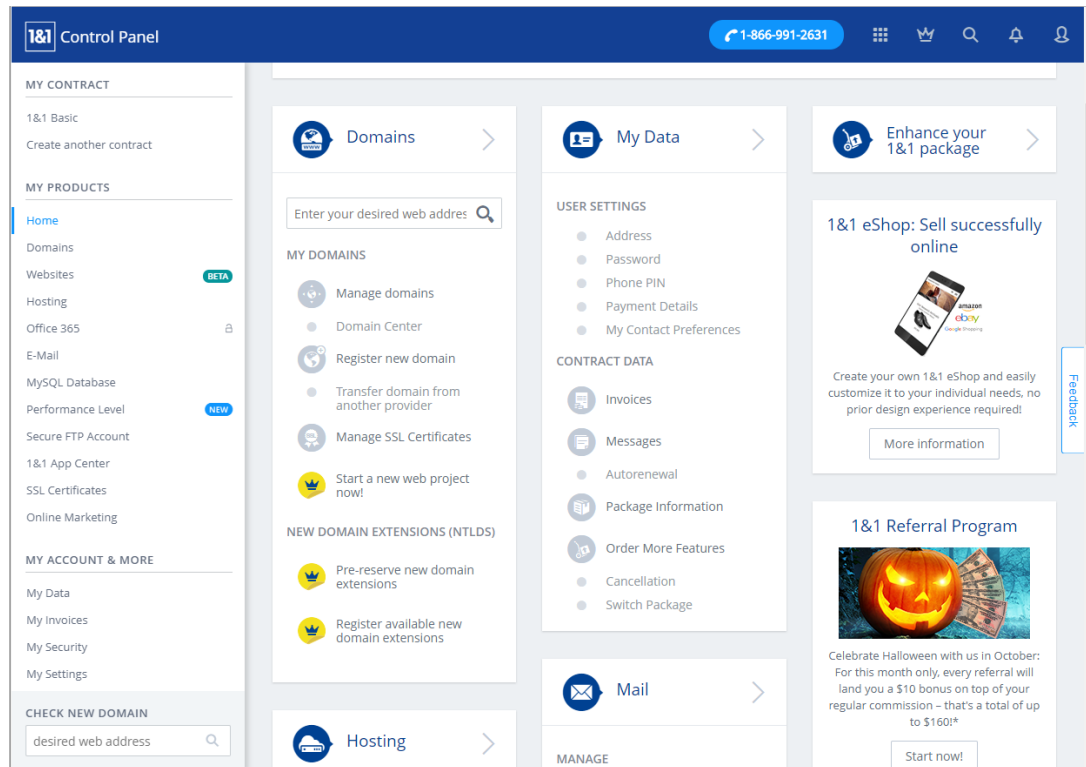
1&1 Control Panel

1-866-991-2631

MY CONTRACT

1&1 Basic

Create another contract

MY PRODUCTS

Home

Domains

Websites BETA

Hosting

Office 365

E-Mail

MySQL Database

Performance Level NEW

Secure FTP Account

1&1 App Center

SSL Certificates

Online Marketing

MY ACCOUNT & MORE

My Data

My Invoices

My Security

My Settings

CHECK NEW DOMAIN

desired web address

Domains

Enter your desired web addres

MY DOMAINS

Manage domains

Domain Center

Register new domain

Transfer domain from another provider

Manage SSL Certificates

Start a new web project now!

NEW DOMAIN EXTENSIONS (NTLDS)

Pre-reserve new domain extensions

Register available new domain extensions

Hosting

My Data

USER SETTINGS

Address

Password

Phone PIN

Payment Details

My Contact Preferences

CONTRACT DATA

Invoices

Messages

Autorenewal

Package Information

Order More Features

Cancellation

Switch Package

Mail

MANAGE

Enhance your 1&1 package

1&1 eShop: Sell successfully online

amazon
ebay
Google Shopping

Create your own 1&1 eShop and easily customize it to your individual needs, no prior design experience required!

More information

1&1 Referral Program

Celebrate Halloween with us in October: For this month only, every referral will land you a $10 bonus on top of your regular commission – that's a total of up to $160!*

Start now!

Feedback